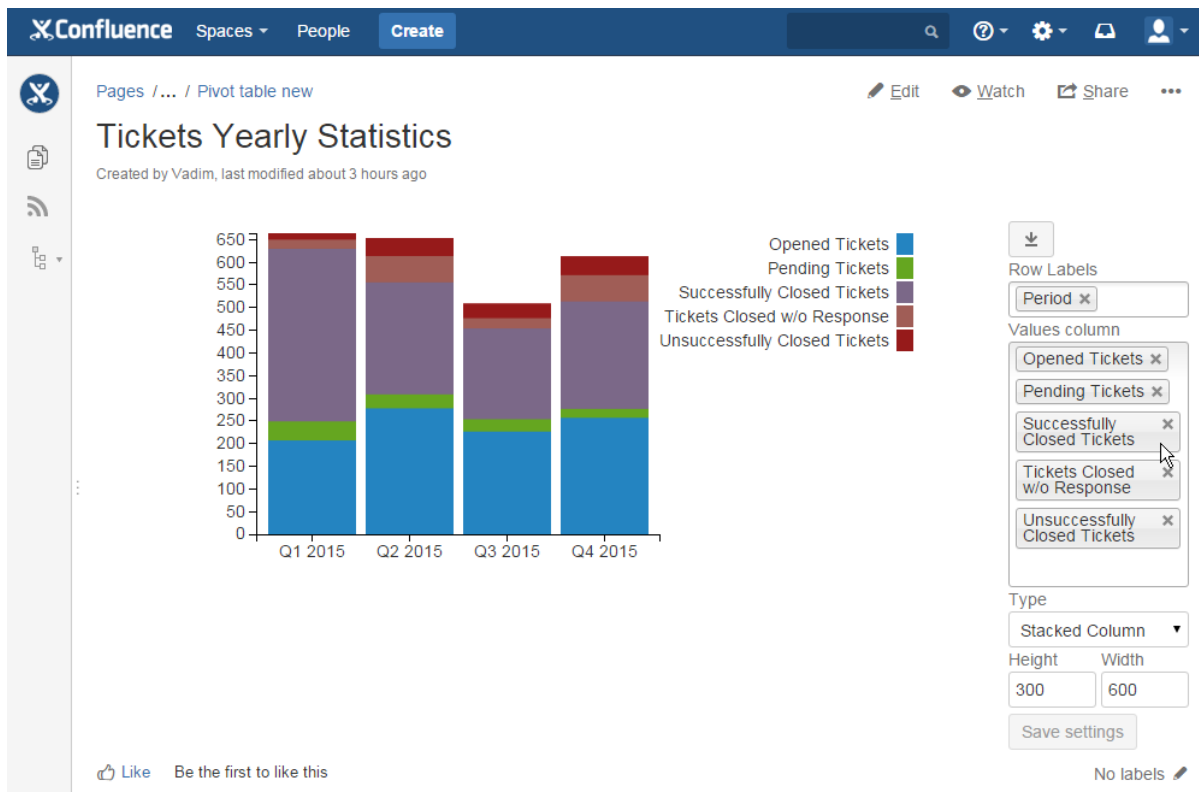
Confluence Spaces People Create

Pages / ... / Pivot table new

Edit Watch Share •••

Tickets Yearly Statistics

Created by Vadim, last modified about 3 hours ago

650
600
550
500
450
400
350
300
250
200
150
100
50
0

Q1 2015 Q2 2015 Q3 2015 Q4 2015

Opened Tickets
Pending Tickets
Successfully Closed Tickets
Tickets Closed w/o Response
Unsuccessfully Closed Tickets

Row Labels
Period ×
Values column
Opened Tickets ×
Pending Tickets ×
Successfully Closed Tickets ×
Tickets Closed w/o Response ×
Unsuccessfully Closed Tickets ×
Type
Stacked Column
Height Width
300 600
Save settings

Like Be the first to like this

No labels